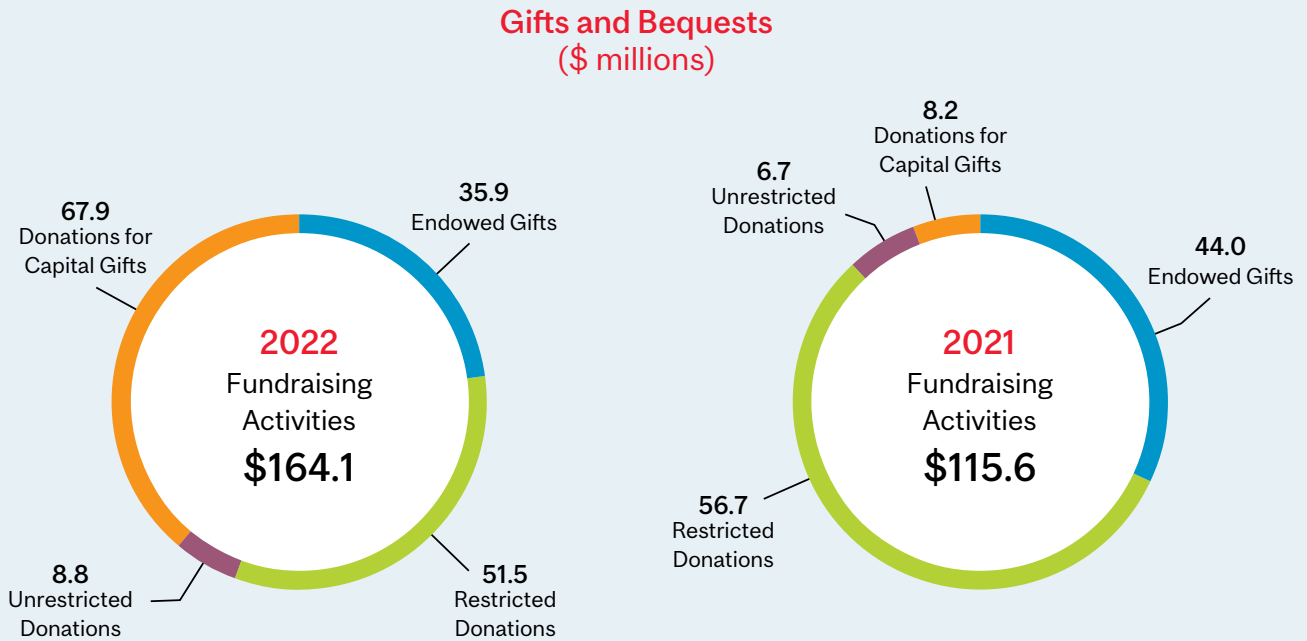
Gifts and Bequests
($ millions)

67.9
Donations for Capital Gifts

35.9
Endowed Gifts

2022
Fundraising Activities
$164.1

8.8
Unrestricted Donations

51.5
Restricted Donations

6.7
Unrestricted Donations

8.2
Donations for Capital Gifts

44.0
Endowed Gifts

2021
Fundraising Activities
$115.6

56.7
Restricted Donations